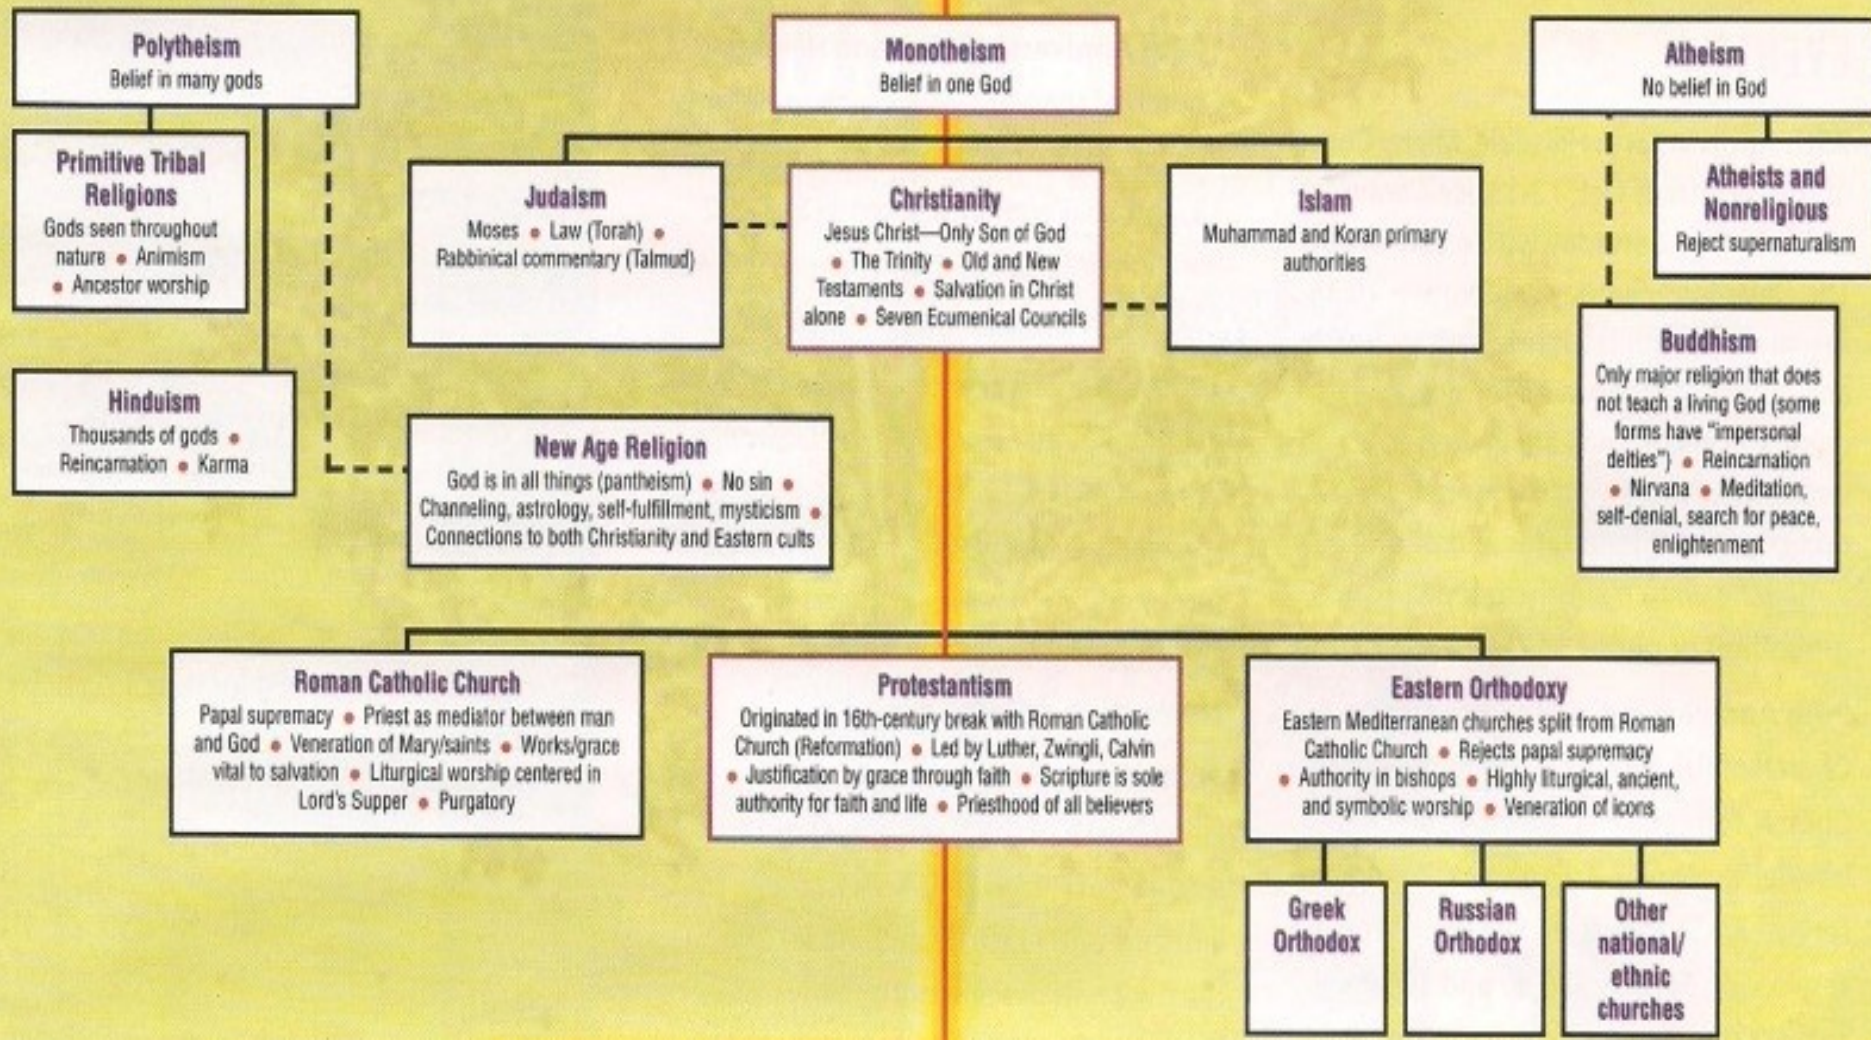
**Polytheism**
Belief in many gods

**Monotheism**
Belief in one God

**Atheism**
No belief in God

**Primitive Tribal Religions**
Gods seen throughout nature • Animism • Ancestor worship

**Hinduism**
Thousands of gods • Reincarnation • Karma

**Judaism**
Moses • Law (Torah) • Rabbinical commentary (Talmud)

**Christianity**
Jesus Christ—Only Son of God • The Trinity • Old and New Testaments • Salvation in Christ alone • Seven Ecumenical Councils

**Islam**
Muhammad and Koran primary authorities

**Atheists and Nonreligious**
Reject supernaturalism

**Buddhism**
Only major religion that does not teach a living God (some forms have "impersonal deities") • Reincarnation • Nirvana • Meditation, self-denial, search for peace, enlightenment

**New Age Religion**
God is in all things (pantheism) • No sin • Channeling, astrology, self-fulfillment, mysticism • Connections to both Christianity and Eastern cults

**Roman Catholic Church**
Papal supremacy • Priest as mediator between man and God • Veneration of Mary/saints • Works/grace vital to salvation • Liturgical worship centered in Lord's Supper • Purgatory

**Protestantism**
Originated in 16th-century break with Roman Catholic Church (Reformation) • Led by Luther, Zwingli, Calvin • Justification by grace through faith • Scripture is sole authority for faith and life • Priesthood of all believers

**Eastern Orthodoxy**
Eastern Mediterranean churches split from Roman Catholic Church • Rejects papal supremacy • Authority in bishops • Highly liturgical, ancient, and symbolic worship • Veneration of icons

**Greek Orthodox**

**Russian Orthodox**

**Other national/ ethnic churches**